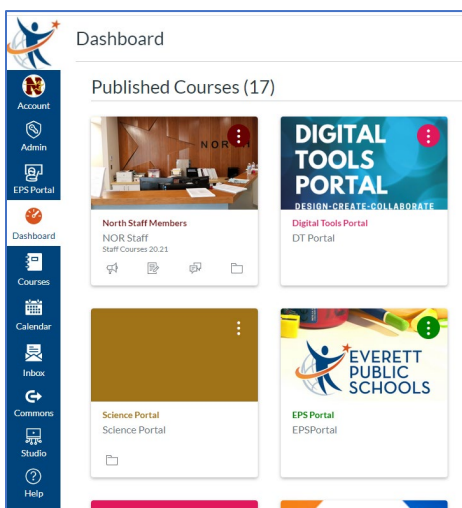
Account
Admin
EPS Portal
Dashboard
Courses
Calendar
Inbox
Commons
Studio
Help

Dashboard

Published Courses (17)

NOR

North Staff Members
NOR Staff
Staff Courses 20.21

DIGITAL TOOLS PORTAL
DESIGN-CREATE-COLLABORATE

Digital Tools Portal
DT Portal

Science Portal
Science Portal

EVERETT PUBLIC SCHOOLS

EPS Portal
EPSPortal